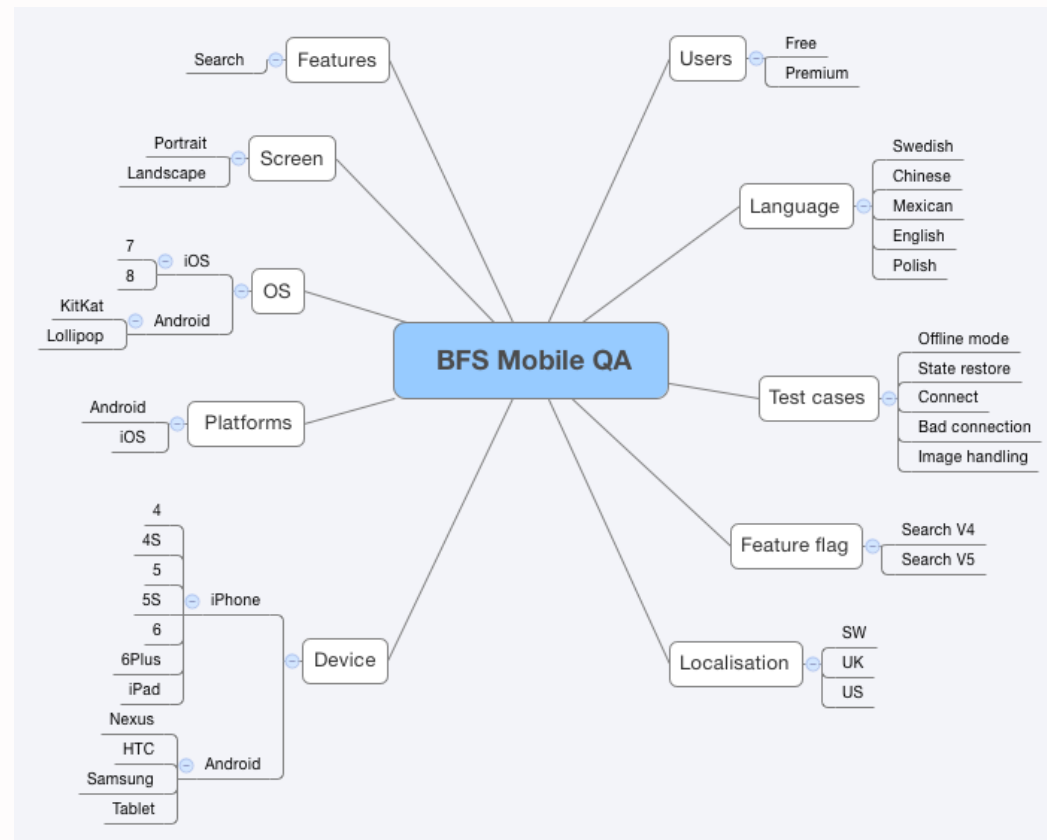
BFS Mobile QA

Features
Search

Screen
Portrait
Landscape

OS
iOS
7
8
Android
KitKat
Lollipop

Platforms
Android
iOS

Device
iPhone
4
4S
5
5S
6
6Plus
iPad
Android
Nexus
HTC
Samsung
Tablet

Users
Free
Premium

Language
Swedish
Chinese
Mexican
English
Polish

Test cases
Offline mode
State restore
Connect
Bad connection
Image handling

Feature flag
Search V4
Search V5

Localisation
SW
UK
US